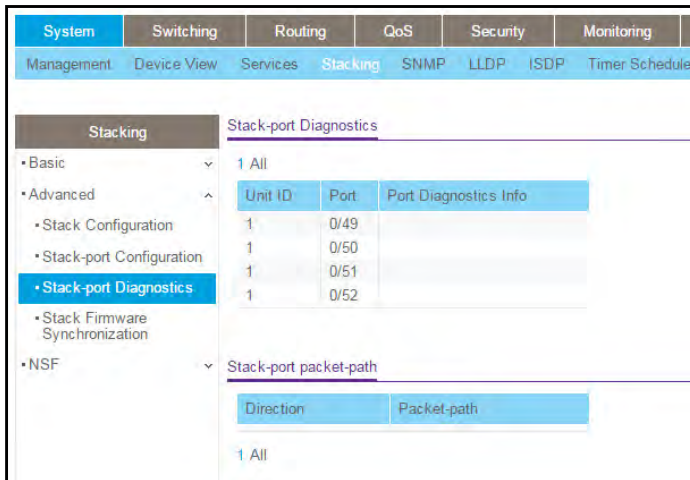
System | Switching | Routing | QoS | Security | Monitoring

Management | Device View | Services | Stacking | SNMP | LLDP | ISDP | Timer Schedule

Stacking

• Basic

• Advanced

• Stack Configuration

• Stack-port Configuration

• Stack-port Diagnostics

• Stack Firmware Synchronization

• NSF

Stack-port Diagnostics

1 All

| Unit ID | Port | Port Diagnostics Info |
|---|---|---|
| 1 | 0/49 | |
| 1 | 0/50 | |
| 1 | 0/51 | |
| 1 | 0/52 | |

Stack-port packet-path

| Direction | Packet-path |
|---|---|

1 All